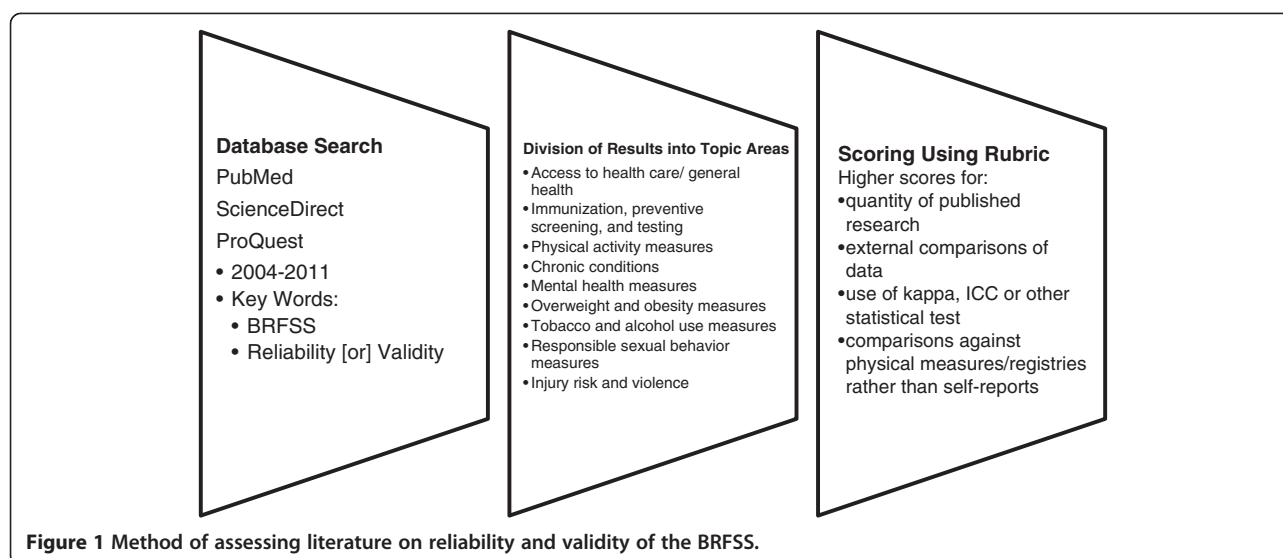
Database Search
PubMed
ScienceDirect
ProQuest
• 2004-2011
• Key Words:
• BRFSS
• Reliability [or] Validity

Division of Results into Topic Areas
• Access to health care/ general health
• Immunization, preventive screening, and testing
• Physical activity measures
• Chronic conditions
• Mental health measures
• Overweight and obesity measures
• Tobacco and alcohol use measures
• Responsible sexual behavior measures
• Injury risk and violence

Scoring Using Rubric
Higher scores for:
• quantity of published research
• external comparisons of data
• use of kappa, ICC or other statistical test
• comparisons against physical measures/registries rather than self-reports

**Figure 1 Method of assessing literature on reliability and validity of the BRFSS.**